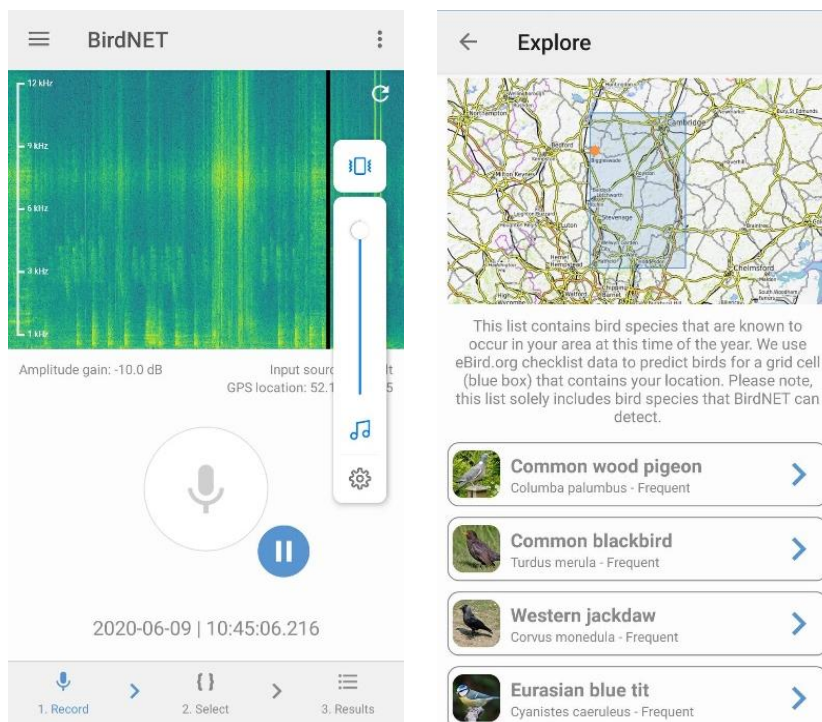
BirdNET

12 kHz
9 kHz
6 kHz
3 kHz
1 kHz

Amplitude gain: -10.0 dB
Input sourc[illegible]t
GPS location: 52.1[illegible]5

2020-06-09 | 10:45:06.216

1. Record
2. Select
3. Results

Explore

Cambridge
Bedford
Biggleswade
Milton Keynes
Stevenage
Luton
Chelmsford

This list contains bird species that are known to occur in your area at this time of the year. We use eBird.org checklist data to predict birds for a grid cell (blue box) that contains your location. Please note, this list solely includes bird species that BirdNET can detect.

Common wood pigeon
Columba palumbus - Frequent

Common blackbird
Turdus merula - Frequent

Western jackdaw
Corvus monedula - Frequent

Eurasian blue tit
Cyanistes caeruleus - Frequent